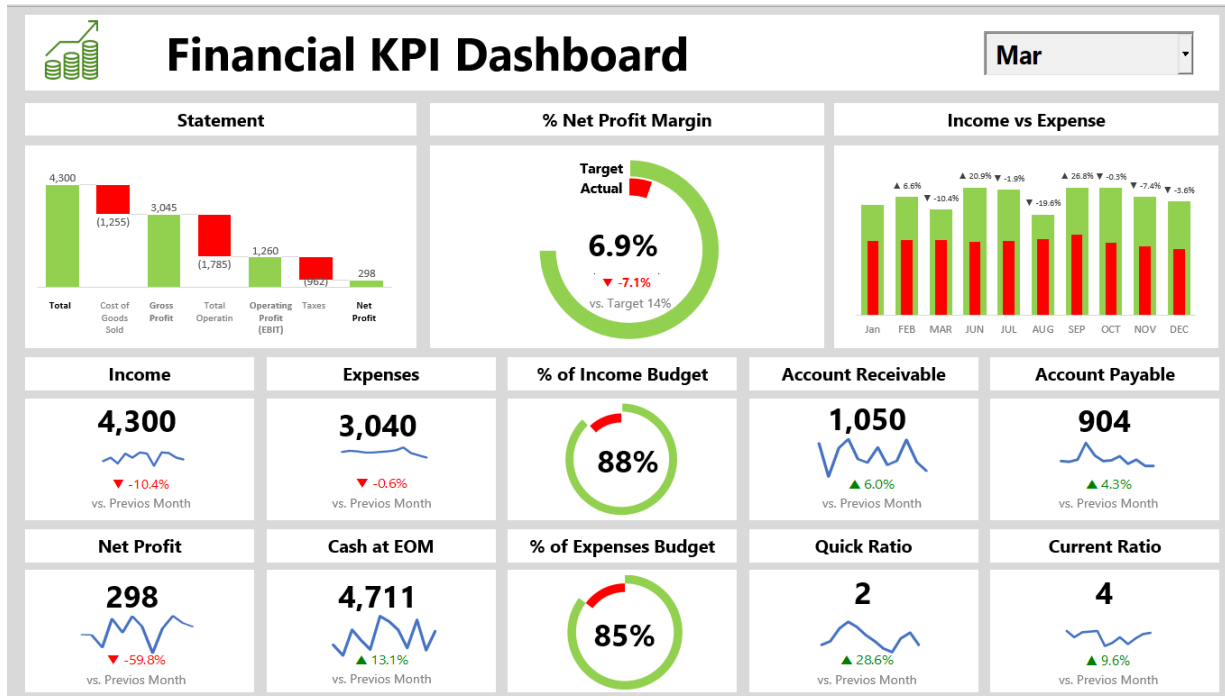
Financial KPI Dashboard

Mar

Statement

4,300
(1,255)
3,045
(1,785)
1,260
(962)
298

Total
Cost of Goods Sold
Gross Profit
Total Operatin
Operating Profit (EBIT)
Taxes
Net Profit

% Net Profit Margin

Target
Actual

6.9%
▼ -7.1%
vs. Target 14%

Income vs Expense

▲ 6.6%
▼ -10.4%
▲ 20.9%
▼ -1.9%
▼ -19.6%
▲ 26.8%
▼ -0.3%
▼ -7.4%
▼ -3.6%

Jan FEB MAR JUN JUL AUG SEP OCT NOV DEC

Income
4,300
▼ -10.4%
vs. Previos Month

Expenses
3,040
▼ -0.6%
vs. Previos Month

% of Income Budget
88%

Account Receivable
1,050
▲ 6.0%
vs. Previos Month

Account Payable
904
▲ 4.3%
vs. Previos Month

Net Profit
298
▼ -59.8%
vs. Previos Month

Cash at EOM
4,711
▲ 13.1%
vs. Previos Month

% of Expenses Budget
85%

Quick Ratio
2
▲ 28.6%
vs. Previos Month

Current Ratio
4
▲ 9.6%
vs. Previos Month